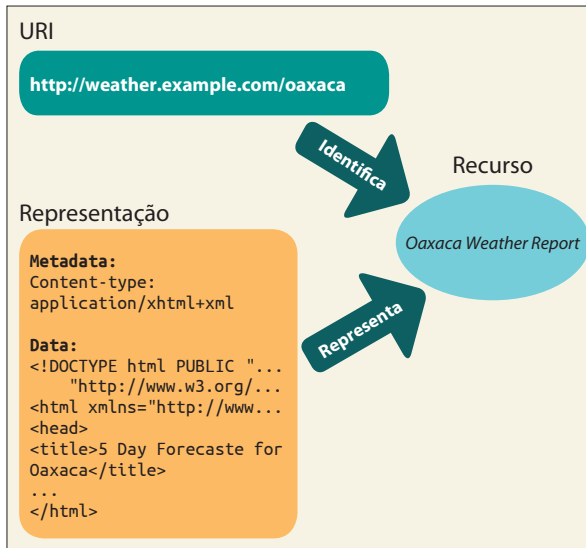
URI

http://weather.example.com/oaxaca

Identifica

Recurso

Oaxaca Weather Report

Representação

Metadata:
Content-type:
application/xhtml+xml

Data:
<!DOCTYPE html PUBLIC "...
"http://www.w3.org/...
<html xmlns="http://www...
<head>
<title>5 Day Forecaste for Oaxaca</title>
...
</html>

Representa